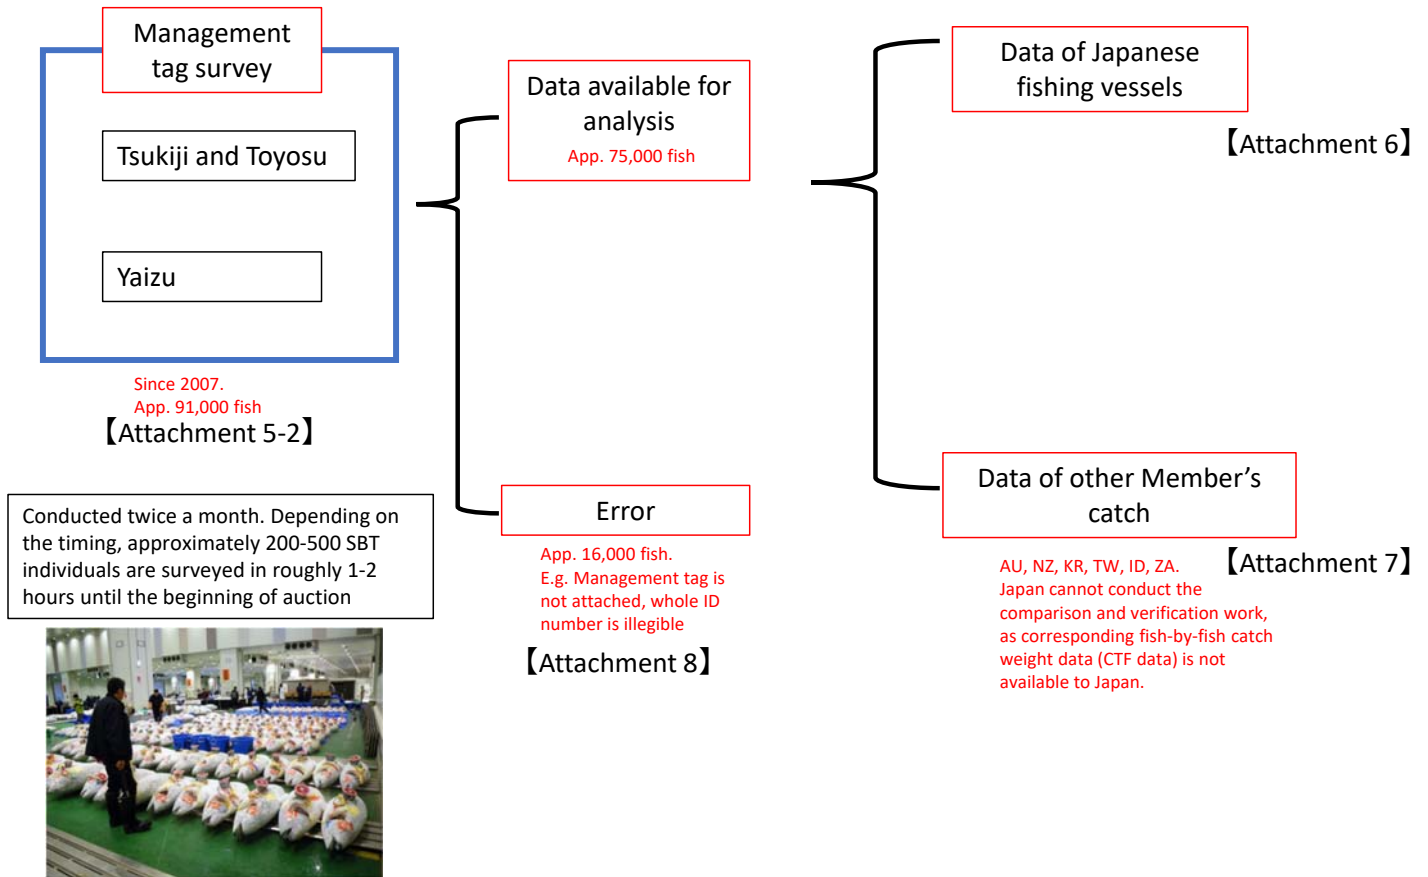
Management tag survey

Tsukiji and Toyosu

Yaizu

Since 2007.
App. 91,000 fish
【Attachment 5-2】

Conducted twice a month. Depending on the timing, approximately 200-500 SBT individuals are surveyed in roughly 1-2 hours until the beginning of auction

Data available for analysis
App. 75,000 fish

Error
App. 16,000 fish.
E.g. Management tag is not attached, whole ID number is illegible
【Attachment 8】

Data of Japanese fishing vessels
【Attachment 6】

Data of other Member's catch
【Attachment 7】
AU, NZ, KR, TW, ID, ZA.
Japan cannot conduct the comparison and verification work, as corresponding fish-by-fish catch weight data (CTF data) is not available to Japan.